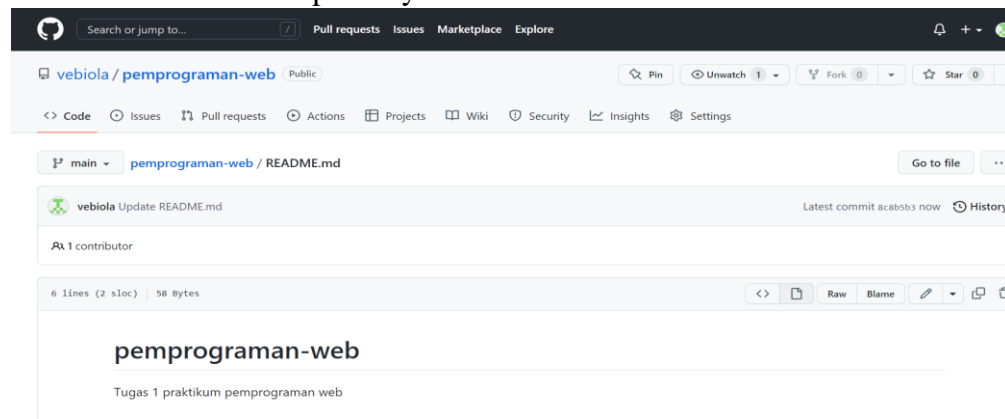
Search or jump to... / Pull requests Issues Marketplace Explore

vebiola / pemprograman-web Public

Pin Unwatch 1 Fork 0 Star 0

Code Issues Pull requests Actions Projects Wiki Security Insights Settings

main pemprograman-web / README.md

Go to file

vebiola Update README.md

Latest commit 8c8b5b3 now History

1 contributor

6 lines (2 sloc) | 58 Bytes

Raw Blame

pemprograman-web

Tugas 1 praktikum pemprograman web